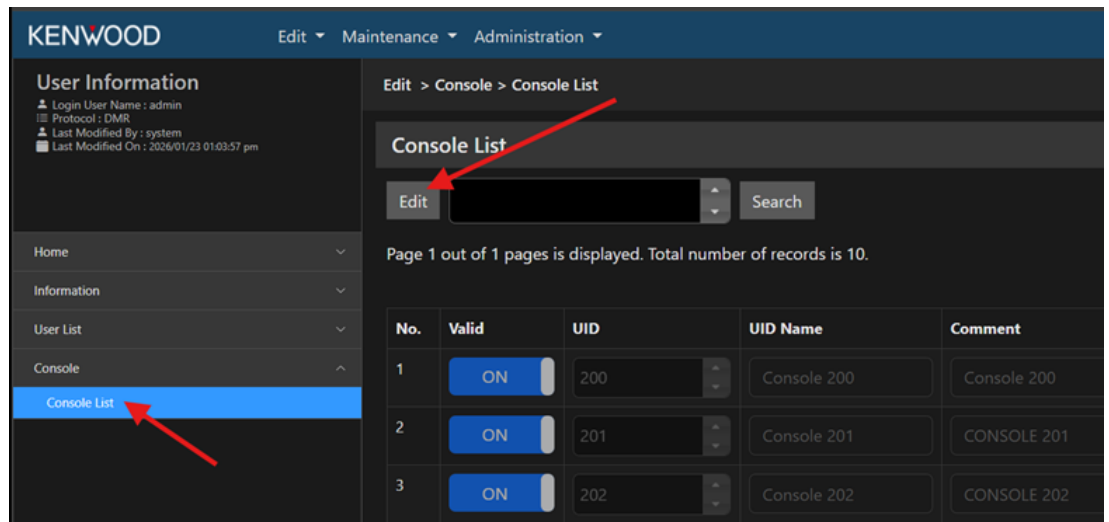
KENWOOD

Edit ▾ Maintenance ▾ Administration ▾

User Information
Login User Name : admin
Protocol : DMR
Last Modified By : system
Last Modified On : 2026/01/23 01:03:57 pm

Home
Information
User List
Console
Console List

Edit > Console > Console List

Console List

Edit

Search

Page 1 out of 1 pages is displayed. Total number of records is 10.

| No. | Valid | UID | UID Name | Comment |
|---|---|---|---|---|
| 1 | ON | 200 | Console 200 | Console 200 |
| 2 | ON | 201 | Console 201 | CONSOLE 201 |
| 3 | ON | 202 | Console 202 | CONSOLE 202 |